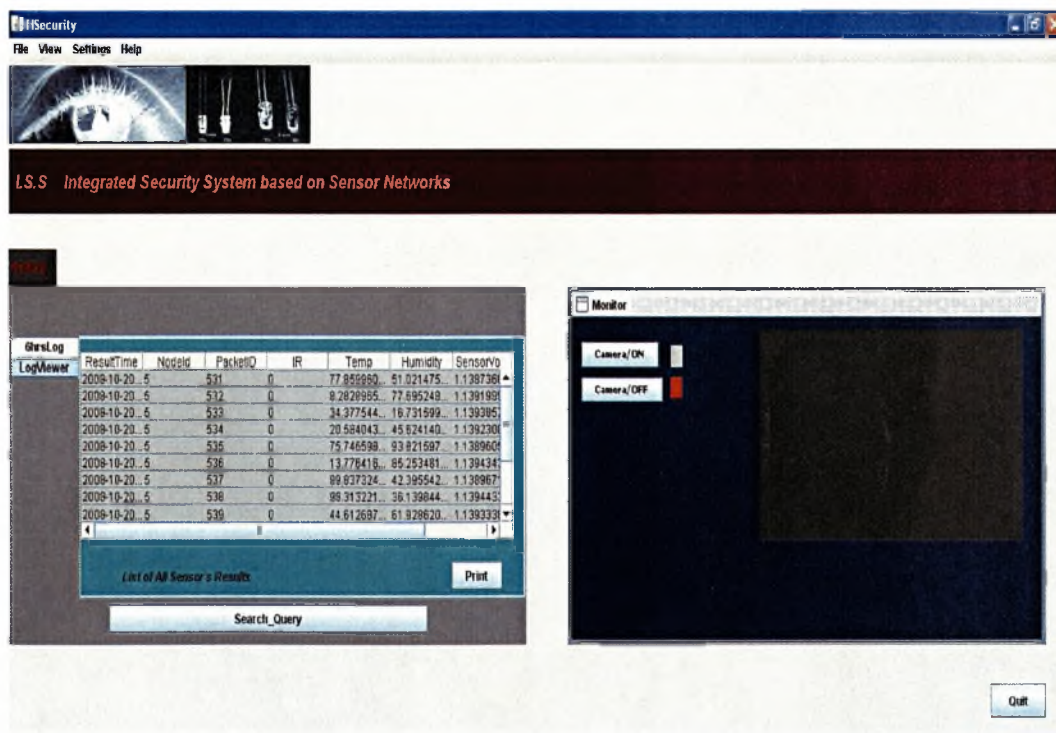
ISecurity

File View Settings Help

I.S.S Integrated Security System based on Sensor Networks

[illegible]

GhrsLog
LogViewer

| ResultTime | NodeId | PacketID | IR | Temp | Humidity | SensorVo |
|---|---|---|---|---|---|---|
| 2009-10-20... | 5 | 531 | 0 | 77.859960... | 51.021475... | 1.138736 |
| 2009-10-20... | 5 | 532 | 0 | 8.2828955... | 77.695248... | 1.139199 |
| 2009-10-20... | 5 | 533 | 0 | 34.377544... | 16.731599... | 1.139385 |
| 2009-10-20... | 5 | 534 | 0 | 20.584043... | 45.624140... | 1.139230 |
| 2009-10-20... | 5 | 535 | 0 | 75.746598... | 93.821597... | 1.138960 |
| 2009-10-20... | 5 | 536 | 0 | 13.776416... | 85.253481... | 1.139434 |
| 2009-10-20... | 5 | 537 | 0 | 99.837324... | 42.395542... | 1.138967 |
| 2009-10-20... | 5 | 538 | 0 | 99.313221... | 36.139844... | 1.139443 |
| 2009-10-20... | 5 | 539 | 0 | 44.612697... | 61.928620... | 1.139333 |

List of All Sensor's Results

Print

Search_Query

Monitor

Camera/ON

Camera/OFF

Quit